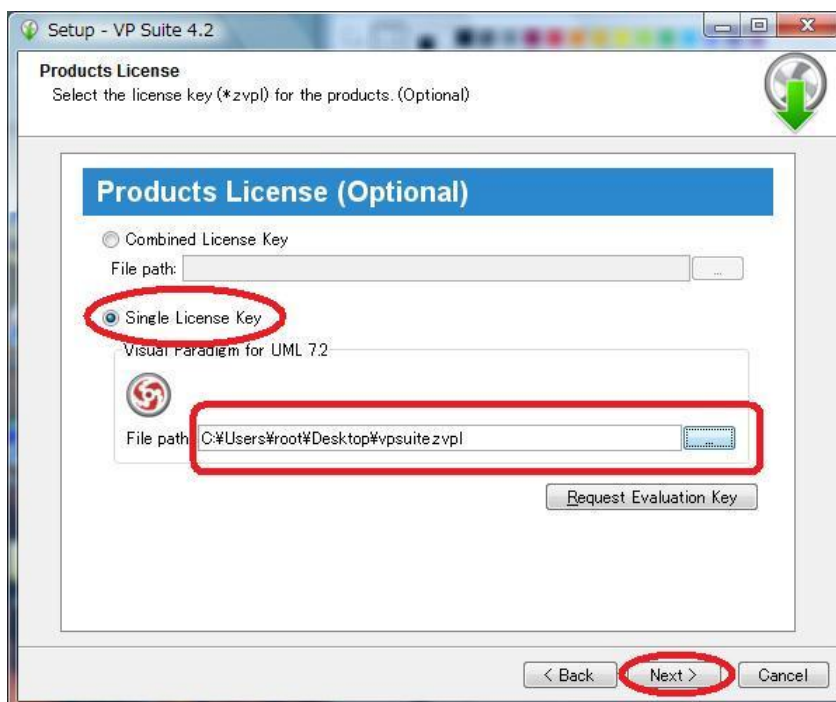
Setup - VP Suite 4.2

Products License
Select the license key (*zvpl) for the products. (Optional)

Products License (Optional)

Combined License Key
File path:
...

Single License Key
Visual Paradigm for UML 7.2
File path: C:¥Users¥root¥Desktop¥vpsuite.zvpl
...

Request Evaluation Key

< Back
Next >
Cancel